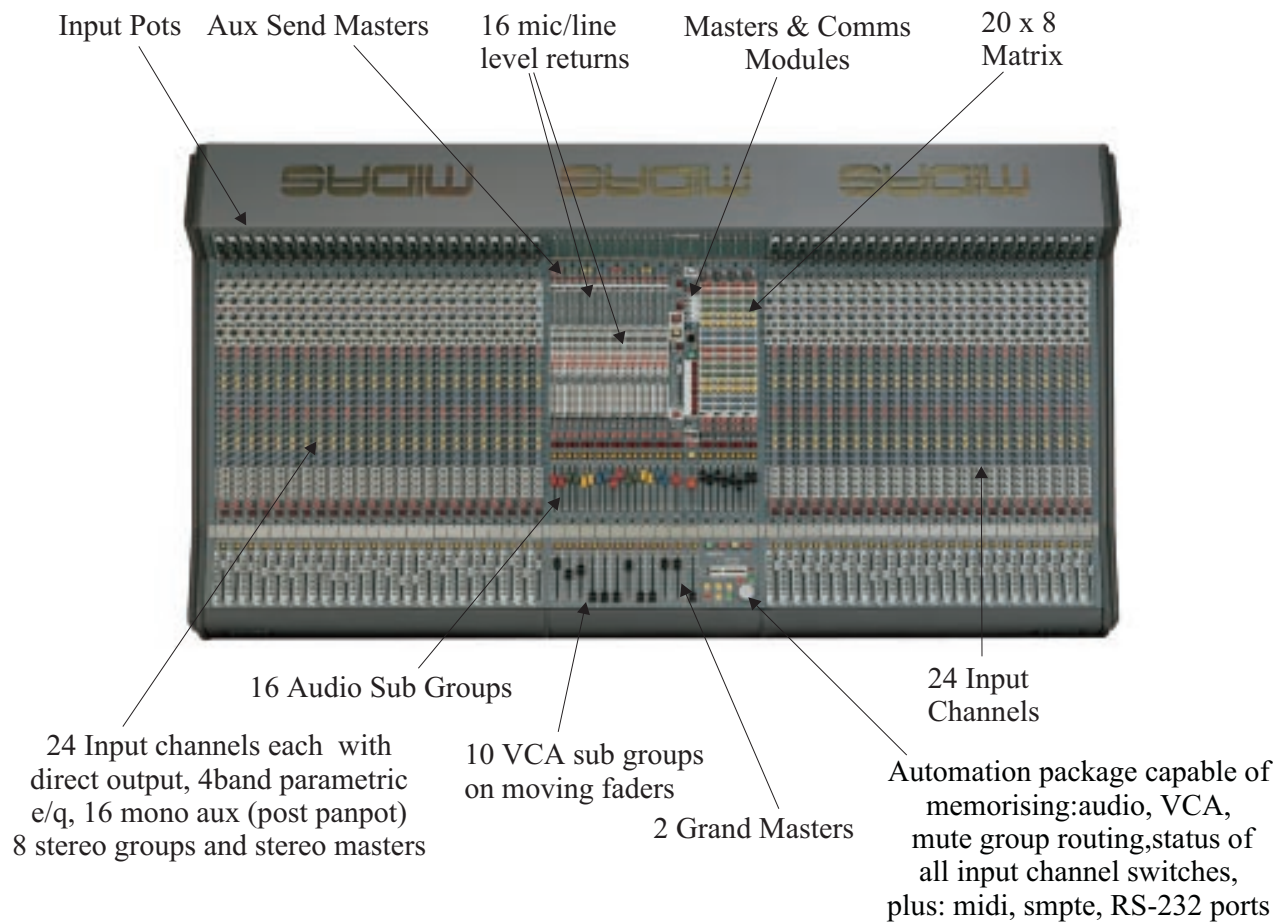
Input Pots

Aux Send Masters

16 mic/line level returns

Masters & Comms Modules

20 x 8 Matrix

MIDAS MIDAS MIDAS

16 Audio Sub Groups

24 Input Channels

24 Input channels each with direct output, 4band parametric e/q, 16 mono aux (post panpot) 8 stereo groups and stereo masters

10 VCA sub groups on moving faders

2 Grand Masters

Automation package capable of memorising:audio, VCA, mute group routing,status of all input channel switches, plus: midi, smpte, RS-232 ports